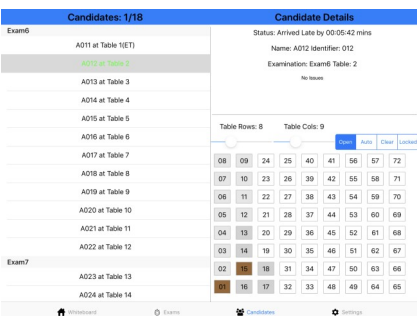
Candidates: 1/18

Exam6

A011 at Table 1(ET)

A012 at Table 2

A013 at Table 3

A014 at Table 4

A015 at Table 5

A016 at Table 6

A017 at Table 7

A018 at Table 8

A019 at Table 9

A020 at Table 10

A021 at Table 11

A022 at Table 12

Exam7

A023 at Table 13

A024 at Table 14

Candidate Details

Status: Arrived Late by 00:05:42 mins

Name: A012 Identifier: 012

Examination: Exam6 Table: 2

No Issues

Table Rows: 8

Table Cols: 9

Open Auto Clear Locked

| 08 | 09 | 24 | 25 | 40 | 41 | 56 | 57 | 72 |
|---|---|---|---|---|---|---|---|---|
| 07 | 10 | 23 | 26 | 39 | 42 | 55 | 58 | 71 |
| 06 | 11 | 22 | 27 | 38 | 43 | 54 | 59 | 70 |
| 05 | 12 | 21 | 28 | 37 | 44 | 53 | 60 | 69 |
| 04 | 13 | 20 | 29 | 36 | 45 | 52 | 61 | 68 |
| 03 | 14 | 19 | 30 | 35 | 46 | 51 | 62 | 67 |
| 02 | 15 | 18 | 31 | 34 | 47 | 50 | 63 | 66 |
| 01 | 16 | 17 | 32 | 33 | 48 | 49 | 64 | 65 |

Whiteboard Exams Candidates Settings